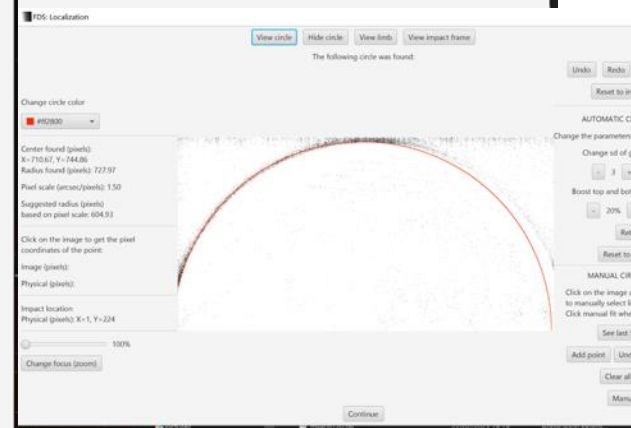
FDS: Localization

View circle | Hide circle | View limb | View impact frame

The following circle was found:

Change circle color

#ff2800

Center found (pixels): X=710.67, Y=744.86
Radius found (pixels): 727.97

Pixel scale (arcsec/pixels): 1.50

Suggested radius (pixels) based on pixel scale: 604.93

Click on the image to get the pixel coordinates of the point:

Image (pixels):

Physical (pixels):

Impact location:
Physical (pixels): X=1, Y=224

100%

Change focus (zoom)

Continue

Undo | Redo

Reset to in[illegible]

AUTOMATIC C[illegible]

Change the parameters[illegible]

Change sd of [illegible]

- 3 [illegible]

Boost top and bot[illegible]

- 20% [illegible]

Re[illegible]

Reset to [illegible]

MANUAL CIR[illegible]

Click on the image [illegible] to manually select l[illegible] Click manual fit whe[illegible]

See last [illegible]

Add point | Un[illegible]

Clear al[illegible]

Manu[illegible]